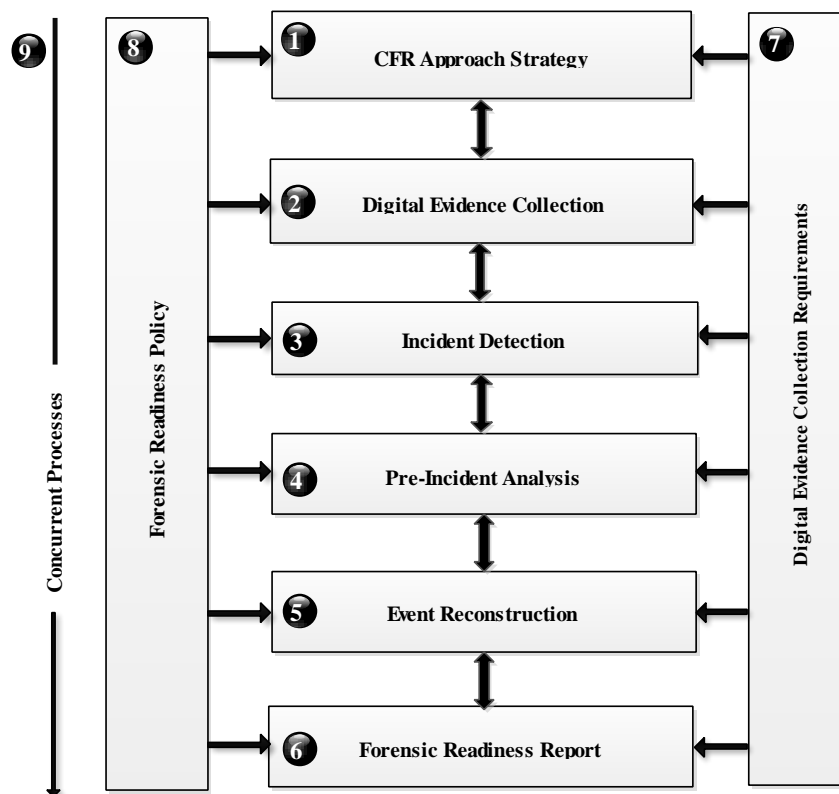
9

Concurrent Processes

8

Forensic Readiness Policy

1 CFR Approach Strategy

2 Digital Evidence Collection

3 Incident Detection

4 Pre-Incident Analysis

5 Event Reconstruction

6 Forensic Readiness Report

7

Digital Evidence Collection Requirements